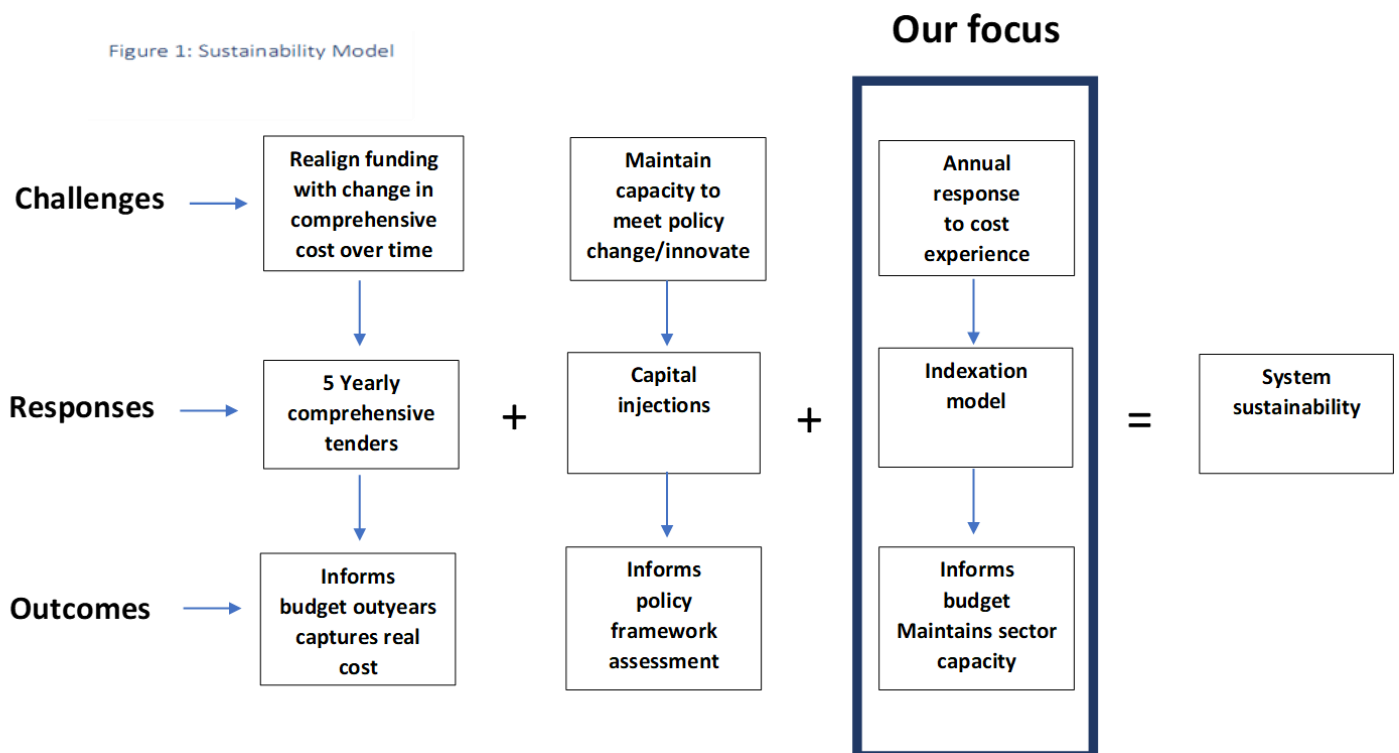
Figure 1: Sustainability Model

Our focus

Challenges

Realign funding with change in comprehensive cost over time

Maintain capacity to meet policy change/innovate

Annual response to cost experience

Responses

5 Yearly comprehensive tenders

+

Capital injections

+

Indexation model

=

System sustainability

Outcomes

Informs budget outyears captures real cost

Informs policy framework assessment

Informs budget Maintains sector capacity